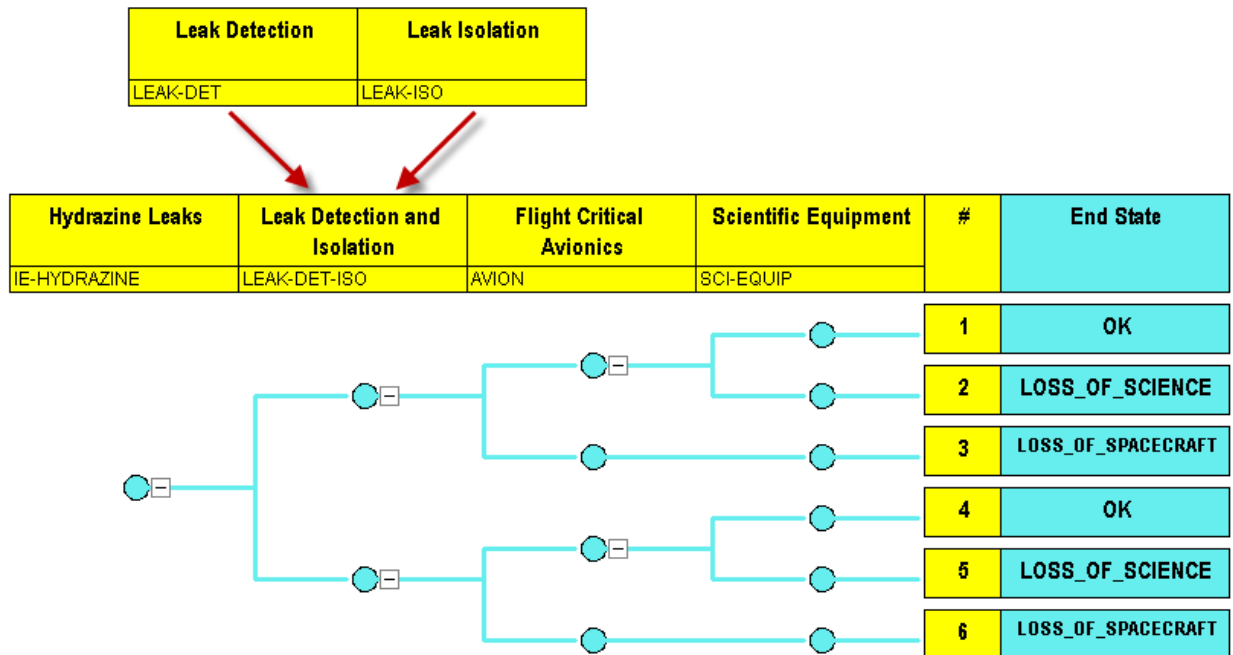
| Leak Detection | Leak Isolation |
|---|---|
| LEAK-DET | LEAK-ISO |

| Hydrazine Leaks | Leak Detection and Isolation | Flight Critical Avionics | Scientific Equipment | # | End State |
|---|---|---|---|---|---|
| IE-HYDRAZINE | LEAK-DET-ISO | AVION | SCI-EQUIP | | |

| # | End State |
|---|---|
| 1 | OK |
| 2 | LOSS_OF_SCIENCE |
| 3 | LOSS_OF_SPACECRAFT |
| 4 | OK |
| 5 | LOSS_OF_SCIENCE |
| 6 | LOSS_OF_SPACECRAFT |